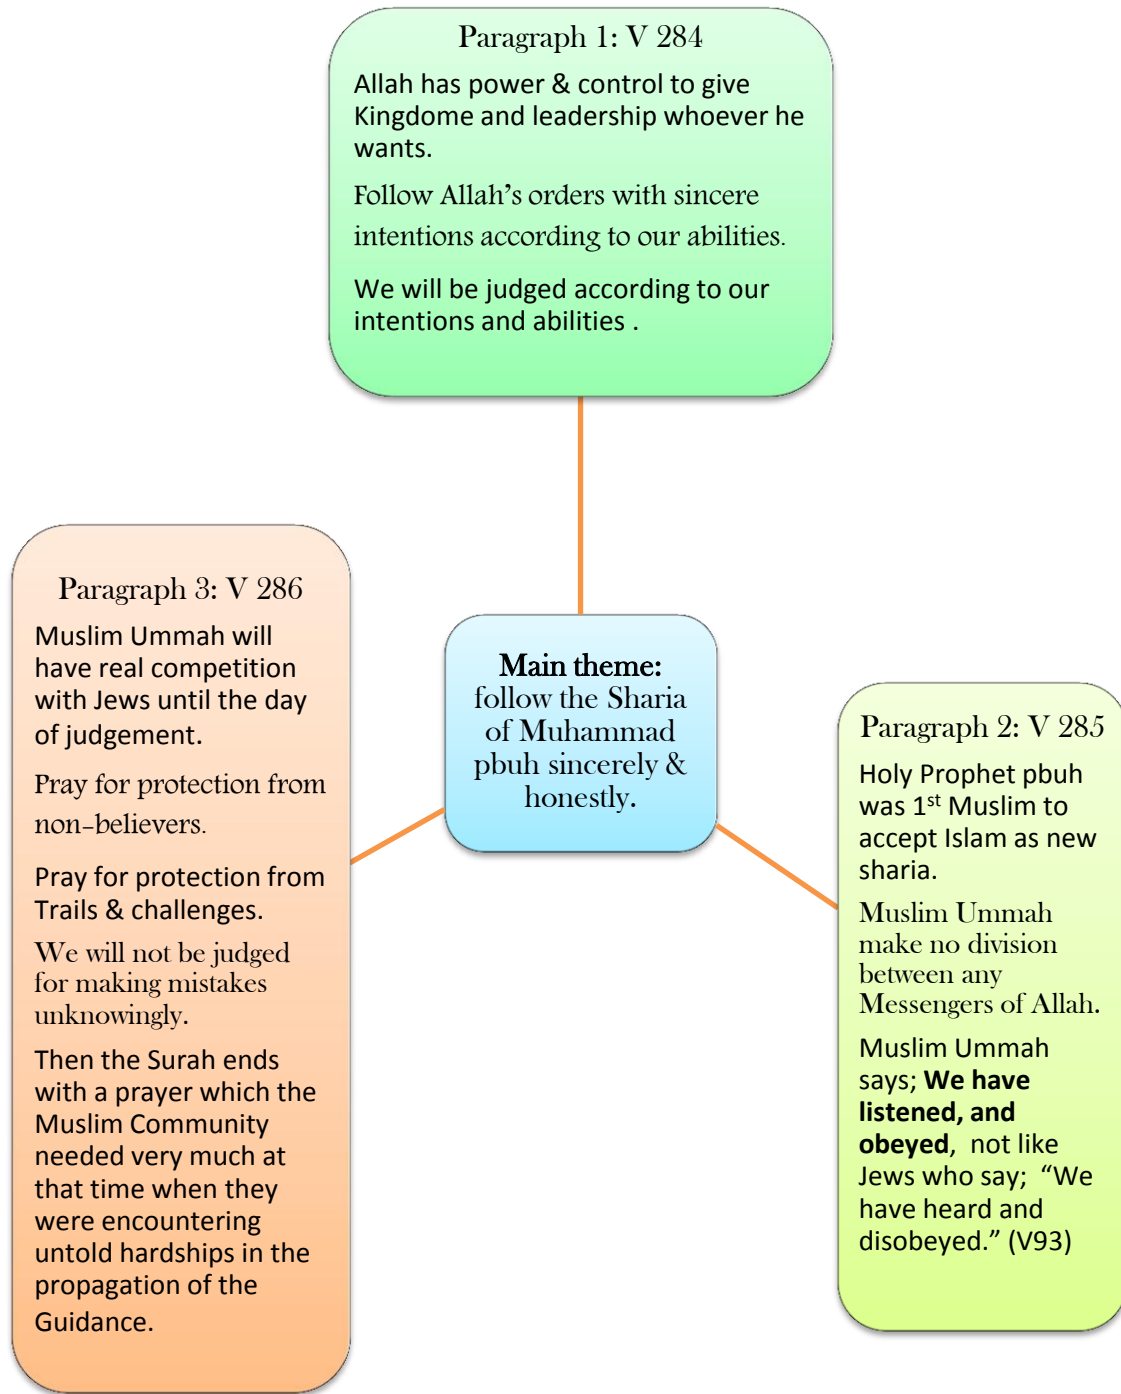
Paragraph 1: V 284

Allah has power & control to give Kingdome and leadership whoever he wants.

Follow Allah's orders with sincere intentions according to our abilities.

We will be judged according to our intentions and abilities .

Main theme: follow the Sharia of Muhammad pbuh sincerely & honestly.

Paragraph 3: V 286

Muslim Ummah will have real competition with Jews until the day of judgement.

Pray for protection from non-believers.

Pray for protection from Trails & challenges.

We will not be judged for making mistakes unknowingly.

Then the Surah ends with a prayer which the Muslim Community needed very much at that time when they were encountering untold hardships in the propagation of the Guidance.

Paragraph 2: V 285

Holy Prophet pbuh was 1$^{st}$ Muslim to accept Islam as new sharia.

Muslim Ummah make no division between any Messengers of Allah.

Muslim Ummah says; **We have listened, and obeyed**, not like Jews who say; "We have heard and disobeyed." (V93)